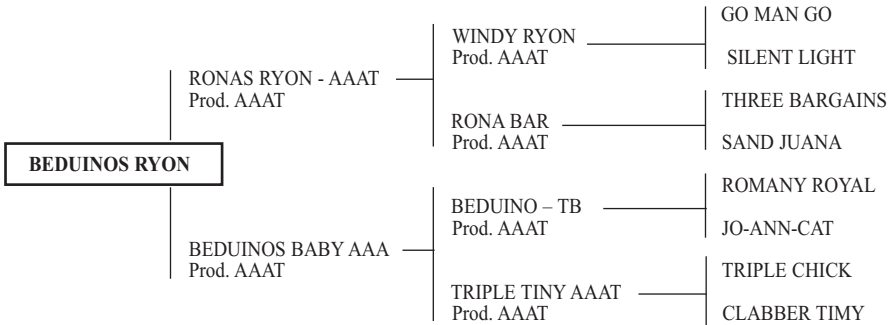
BEDUINOS RYON

RONAS RYON - AAAT
Prod. AAAT

WINDY RYON
Prod. AAAT

GO MAN GO

SILENT LIGHT

RONA BAR
Prod. AAAT

THREE BARGAINS

SAND JUANA

BEDUINOS BABY AAA
Prod. AAAT

BEDUINO – TB
Prod. AAAT

ROMANY ROYAL

JO-ANN-CAT

TRIPLE TINY AAAT
Prod. AAAT

TRIPLE CHICK

CLABBER TIMY